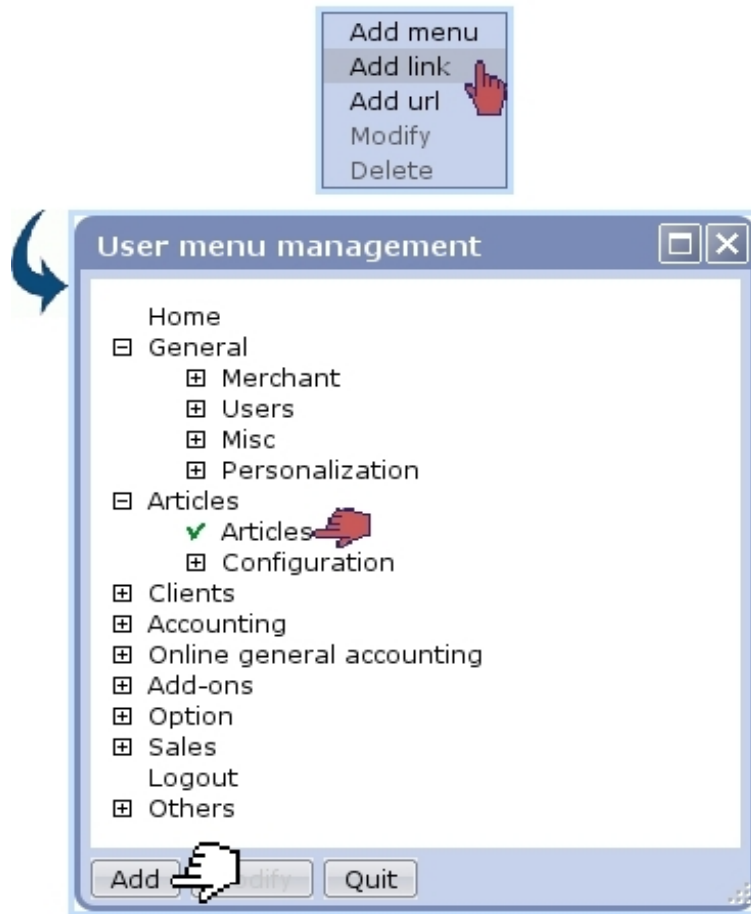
Add menu
Add link
Add url
Modify
Delete

User menu management

Home
⊟ General
⊞ Merchant
⊞ Users
⊞ Misc
⊞ Personalization
⊟ Articles
✔ Articles
⊞ Configuration
⊞ Clients
⊞ Accounting
⊞ Online general accounting
⊞ Add-ons
⊞ Option
⊞ Sales
Logout
⊞ Others

Add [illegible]dify Quit